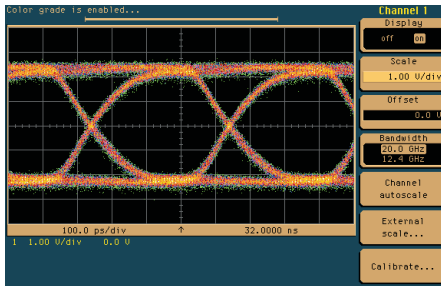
Color grade is enabled...

Channel 1

Display
off on

Scale
1.00 V/div

Offset
0.0 V

Bandwidth
20.0 GHz
12.4 GHz

Channel autoscale

External scale...

Calibrate...

100.0 ps/div ↑ 32.0000 ns
1 1.00 V/div 0.0 V